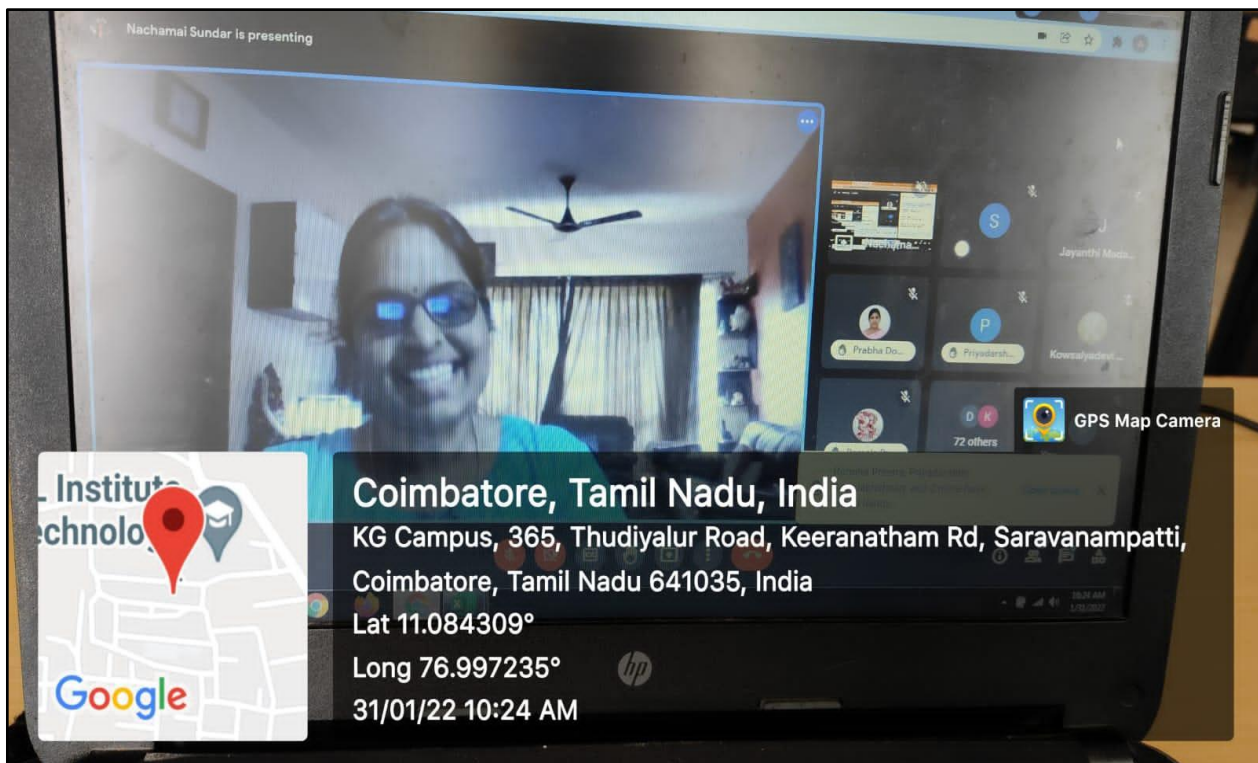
Nachamai Sundar is presenting

Nachama...

S

Jayanthi Mod...

Prabha Do...

Priyadarsh...

Kowsalyadevi...

72 others

GPS Map Camera

Institut
chnolo

Google

Coimbatore, Tamil Nadu, India

KG Campus, 365, Thudiyalur Road, Keeranatham Rd, Saravanampatti, Coimbatore, Tamil Nadu 641035, India

Lat 11.084309°

Long 76.997235°

31/01/22 10:24 AM